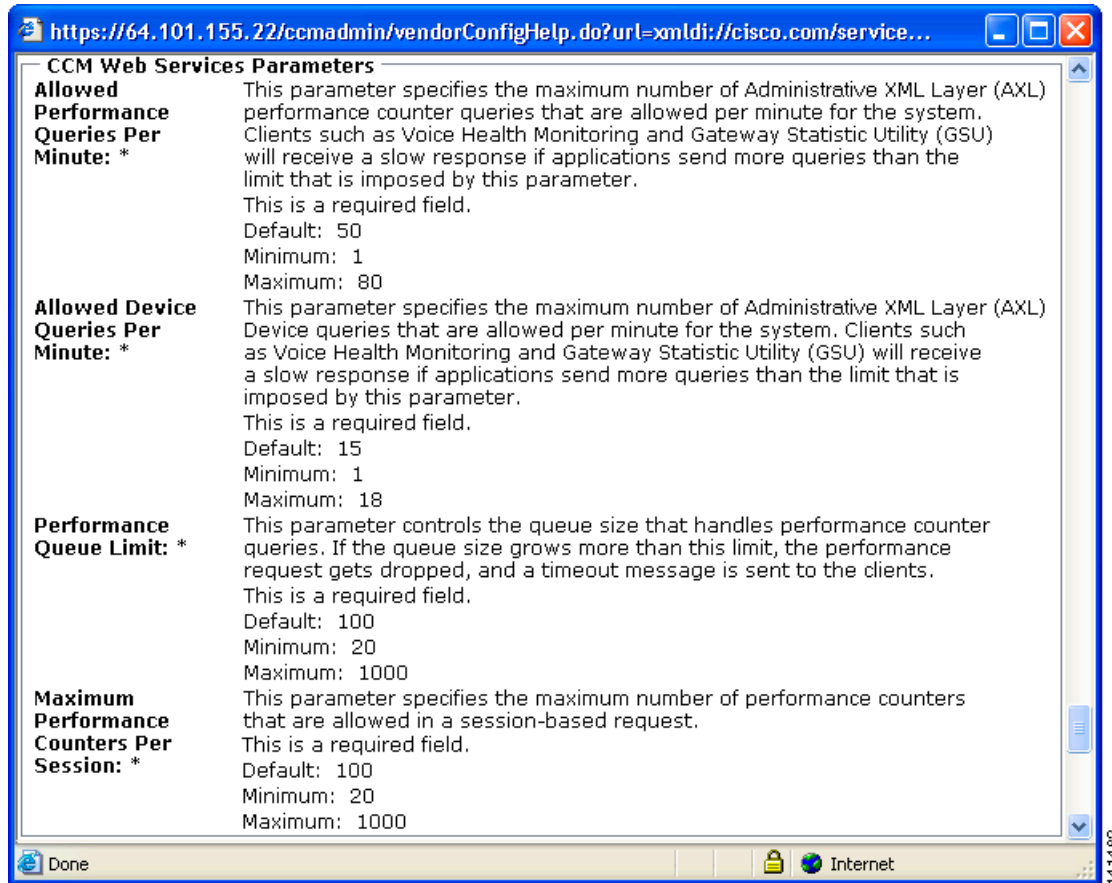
https://64.101.155.22/ccmadmin/vendorConfigHelp.do?url=xmldi://cisco.com/service...

CCM Web Services Parameters

| | |
|---|---|
| **Allowed Performance Queries Per Minute: *** | This parameter specifies the maximum number of Administrative XML Layer (AXL) performance counter queries that are allowed per minute for the system. Clients such as Voice Health Monitoring and Gateway Statistic Utility (GSU) will receive a slow response if applications send more queries than the limit that is imposed by this parameter.<br>This is a required field.<br>Default: 50<br>Minimum: 1<br>Maximum: 80 |
| **Allowed Device Queries Per Minute: *** | This parameter specifies the maximum number of Administrative XML Layer (AXL) Device queries that are allowed per minute for the system. Clients such as Voice Health Monitoring and Gateway Statistic Utility (GSU) will receive a slow response if applications send more queries than the limit that is imposed by this parameter.<br>This is a required field.<br>Default: 15<br>Minimum: 1<br>Maximum: 18 |
| **Performance Queue Limit: *** | This parameter controls the queue size that handles performance counter queries. If the queue size grows more than this limit, the performance request gets dropped, and a timeout message is sent to the clients.<br>This is a required field.<br>Default: 100<br>Minimum: 20<br>Maximum: 1000 |
| **Maximum Performance Counters Per Session: *** | This parameter specifies the maximum number of performance counters that are allowed in a session-based request.<br>This is a required field.<br>Default: 100<br>Minimum: 20<br>Maximum: 1000 |

Done
Internet
141489